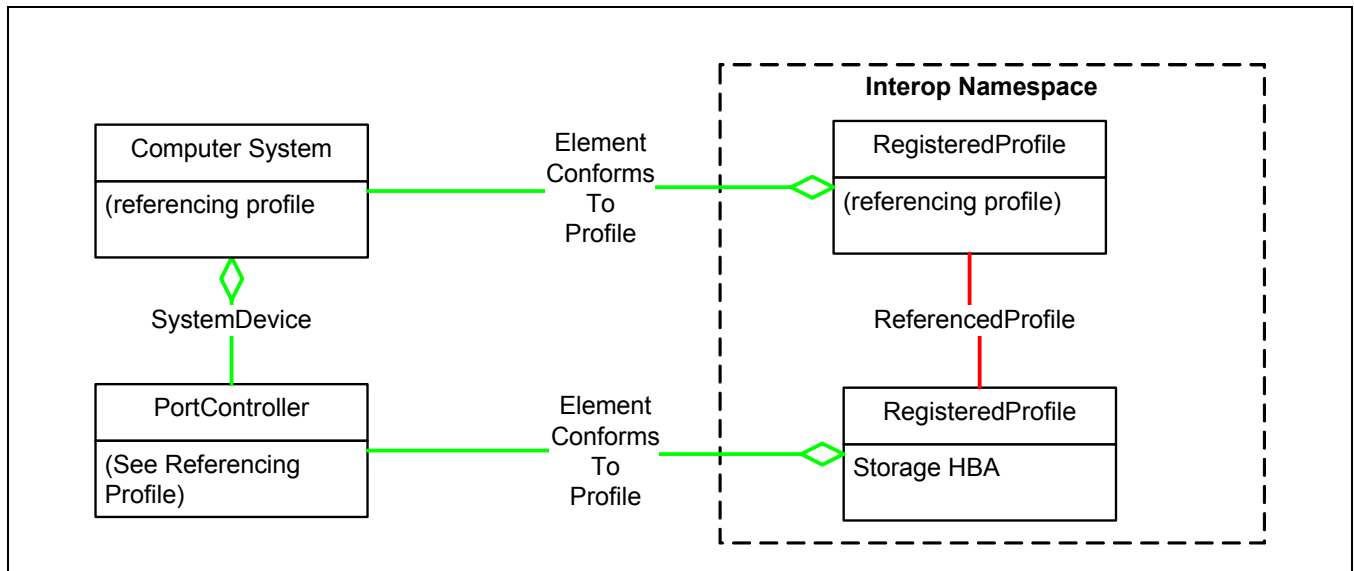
Interop Namespace

Computer System

(referencing profile

Element Conforms To Profile

RegisteredProfile

(referencing profile)

SystemDevice

ReferencedProfile

PortController

(See Referencing Profile)

Element Conforms To Profile

RegisteredProfile

Storage HBA